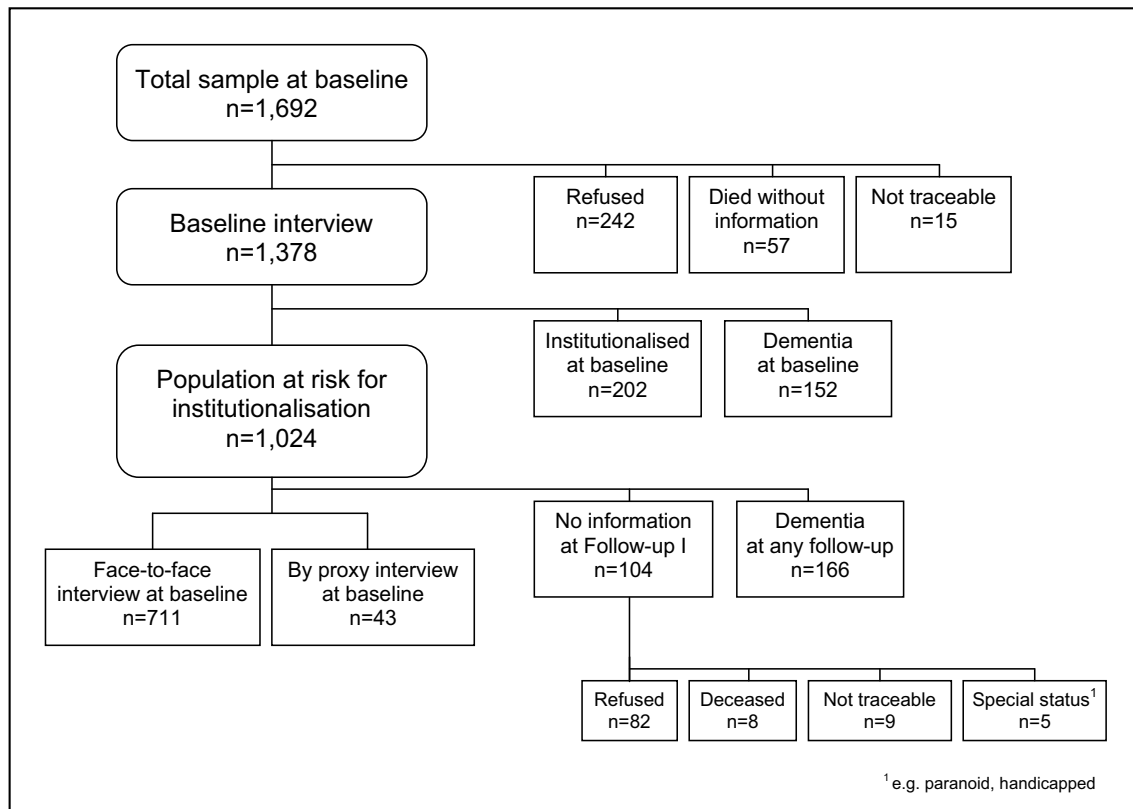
Total sample at baseline
n=1,692

Refused
n=242

Died without information
n=57

Not traceable
n=15

Baseline interview
n=1,378

Institutionalised at baseline
n=202

Dementia at baseline
n=152

Population at risk for institutionalisation
n=1,024

Face-to-face interview at baseline
n=711

By proxy interview at baseline
n=43

No information at Follow-up I
n=104

Dementia at any follow-up
n=166

Refused
n=82

Deceased
n=8

Not traceable
n=9

Special status$^1$
n=5

$^1$ e.g. paranoid, handicapped